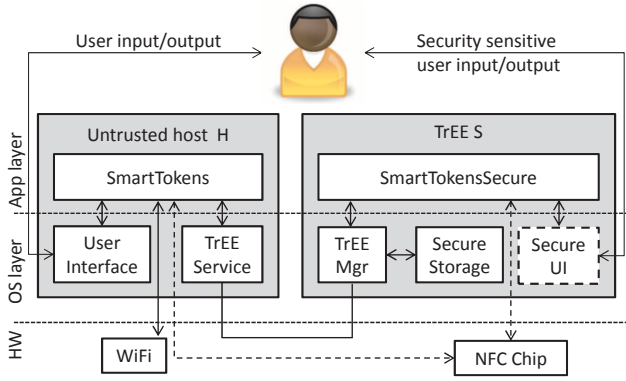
User input/output

Security sensitive user input/output

App layer

OS layer

HW

Untrusted host H

SmartTokens

User Interface

TrEE Service

TrEE S

SmartTokensSecure

TrEE Mgr

Secure Storage

Secure UI

WiFi

NFC Chip